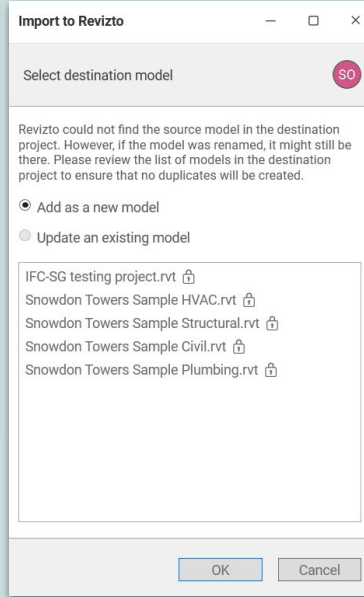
Import to Revizto

Select destination model

SO

Revizto could not find the source model in the destination project. However, if the model was renamed, it might still be there. Please review the list of models in the destination project to ensure that no duplicates will be created.

Add as a new model

Update an existing model

IFC-SG testing project.rvt
Snowdon Towers Sample HVAC.rvt
Snowdon Towers Sample Structural.rvt
Snowdon Towers Sample Civil.rvt
Snowdon Towers Sample Plumbing.rvt

OK

Cancel